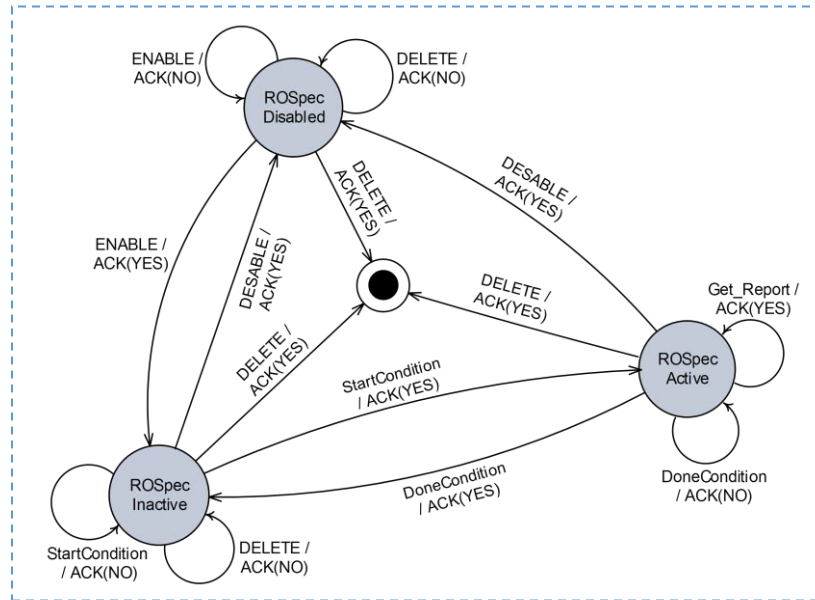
ENABLE / ACK(NO)

DELETE / ACK(NO)

ROSpec Disabled

DELETE / ACK(YES)

DESABLE / ACK(YES)

ENABLE / ACK(YES)

DESABLE / ACK(YES)

DELETE / ACK(YES)

Get_Report / ACK(YES)

DELETE / ACK(YES)

ROSpec Active

StartCondition / ACK(YES)

DoneCondition / ACK(NO)

ROSpec Inactive

DoneCondition / ACK(YES)

StartCondition / ACK(NO)

DELETE / ACK(NO)